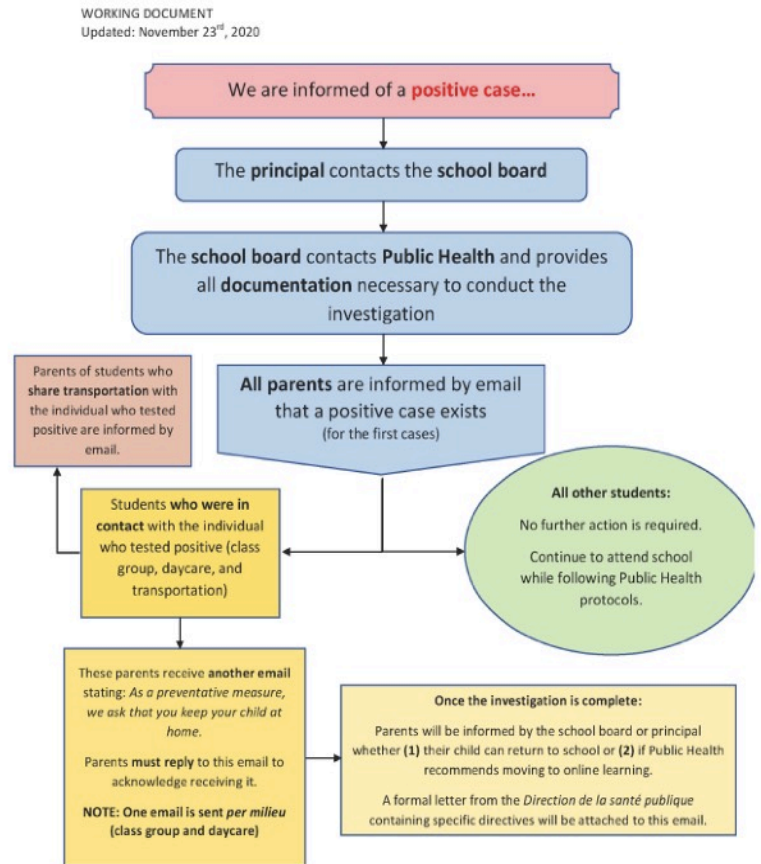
WORKING DOCUMENT
Updated: November 23rd, 2020

We are informed of a **positive case...**

The **principal** contacts the **school board**

The **school board** contacts **Public Health** and provides all **documentation** necessary to conduct the investigation

Parents of students who **share transportation** with the individual who tested positive are informed by email.

**All parents** are informed by email that a positive case exists
(for the first cases)

Students **who were in contact** with the individual who tested positive (class group, daycare, and transportation)

**All other students:**

No further action is required.

Continue to attend school while following Public Health protocols.

These parents receive **another email** stating: *As a preventative measure, we ask that you keep your child at home.*

Parents **must reply** to this email to acknowledge receiving it.

**NOTE: One email is sent *per milieu* (class group and daycare)**

**Once the investigation is complete:**

Parents will be informed by the school board or principal whether **(1)** their child can return to school or **(2)** if Public Health recommends moving to online learning.

A formal letter from the *Direction de la santé publique* containing specific directives will be attached to this email.